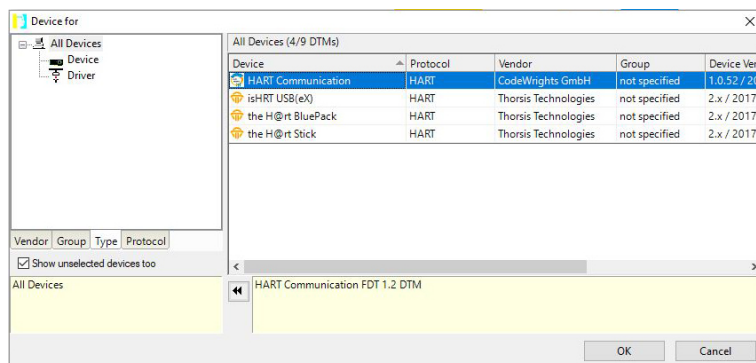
Device for

All Devices
Device
Driver

All Devices (4/9 DTMs)

| Device | Protocol | Vendor | Group | Device Ve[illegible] |
|---|---|---|---|---|
| HART Communication | HART | CodeWrights GmbH | not specified | 1.0.52 / 20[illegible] |
| isHRT USB(eX) | HART | Thorsis Technologies | not specified | 2.x / 2017 |
| the H@rt BluePack | HART | Thorsis Technologies | not specified | 2.x / 2017 |
| the H@rt Stick | HART | Thorsis Technologies | not specified | 2.x / 2017 |

Vendor Group Type Protocol

Show unselected devices too

All Devices

HART Communication FDT 1.2 DTM

OK Cancel